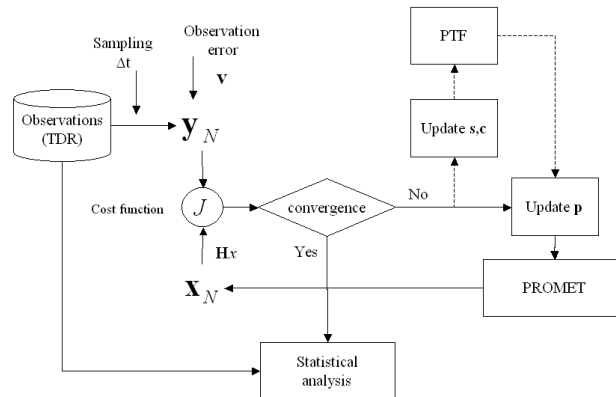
Sampling $\Delta t$

Observation error $\mathbf{v}$

PTF

Observations (TDR)

$\mathbf{y}_N$

Update $\mathbf{s},\mathbf{c}$

Cost function

$J$

convergence

No

Update $\mathbf{p}$

$\mathbf{H}x$

Yes

$\mathbf{x}_N$

PROMET

Statistical analysis